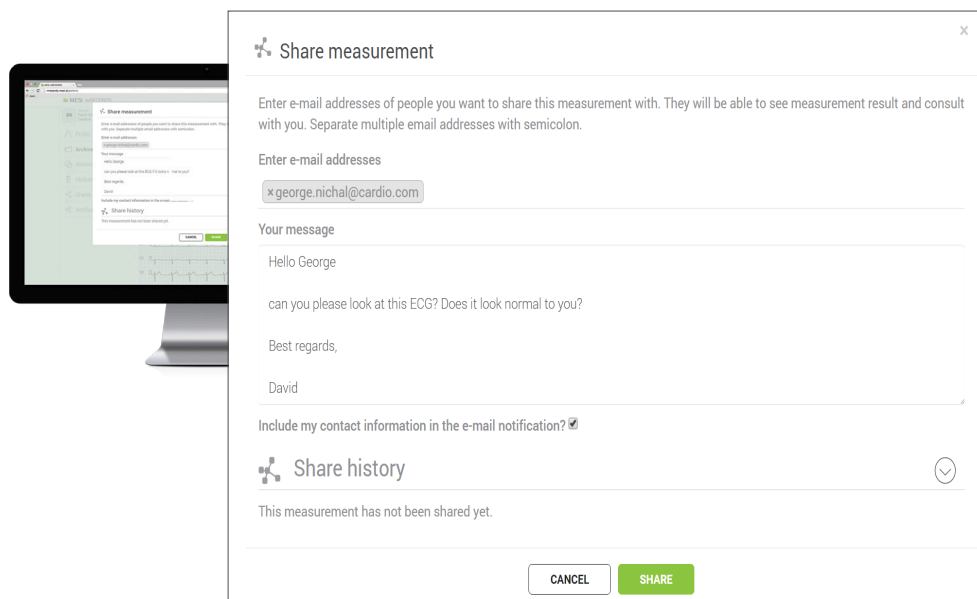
Share measurement

Enter e-mail addresses of people you want to share this measurement with. They will be able to see measurement result and consult with you. Separate multiple email addresses with semicolon.

Enter e-mail addresses

×george.nichal@cardio.com

Your message

Hello George

can you please look at this ECG? Does it look normal to you?

Best regards,

David

Include my contact information in the e-mail notification?

Share history

This measurement has not been shared yet.

CANCEL SHARE